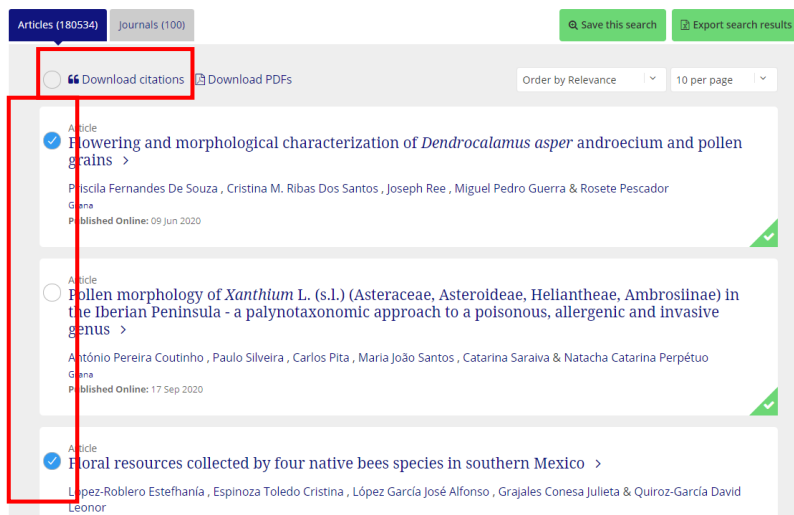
Articles (180534) Journals (100)

Save this search Export search results

Download citations Download PDFs

Order by Relevance 10 per page

Article
Flowering and morphological characterization of *Dendrocalamus asper* androecium and pollen grains >

Priscila Fernandes De Souza , Cristina M. Ribas Dos Santos , Joseph Ree , Miguel Pedro Guerra & Rosete Pescador
Grana
Published Online: 09 Jun 2020

Article
Pollen morphology of *Xanthium* L. (s.l.) (Asteraceae, Asteroideae, Heliantheae, Ambrosiinae) in the Iberian Peninsula - a palynotaxonomic approach to a poisonous, allergenic and invasive genus >

António Pereira Coutinho , Paulo Silveira , Carlos Pita , Maria João Santos , Catarina Saraiva & Natacha Catarina Perpétuo
Grana
Published Online: 17 Sep 2020

Article
Floral resources collected by four native bees species in southern Mexico >

López-Roblero Estefhanía , Espinoza Toledo Cristina , López García José Alfonso , Grajales Conesa Julieta & Quiroz-García David Leonor